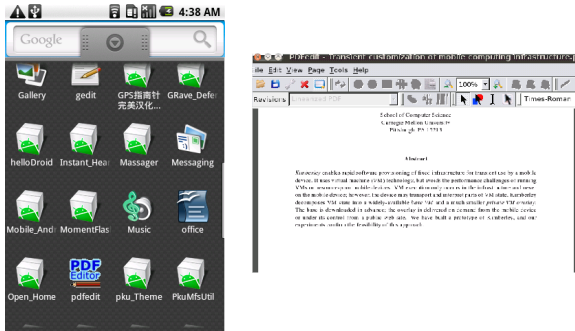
4:38 AM

Google

Gallery
gedit
GPS指南针完美汉化...
GRave_Defe
helloDroid
Instant_Hea
Massager
Messaging
Mobile_And
MomentFlas
Music
office
Open_Home
PDF Editor
pdfedit
pku_Theme
PkuMfsUtil

PdfEdit - transient customization of mobile computing infrastructure
ile Edit View Page Tools Help
100%
Revisions
Times-Roman

School of Computer Science
Carnegie Mellon University
Pittsburgh, PA 15213

Abstract

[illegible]